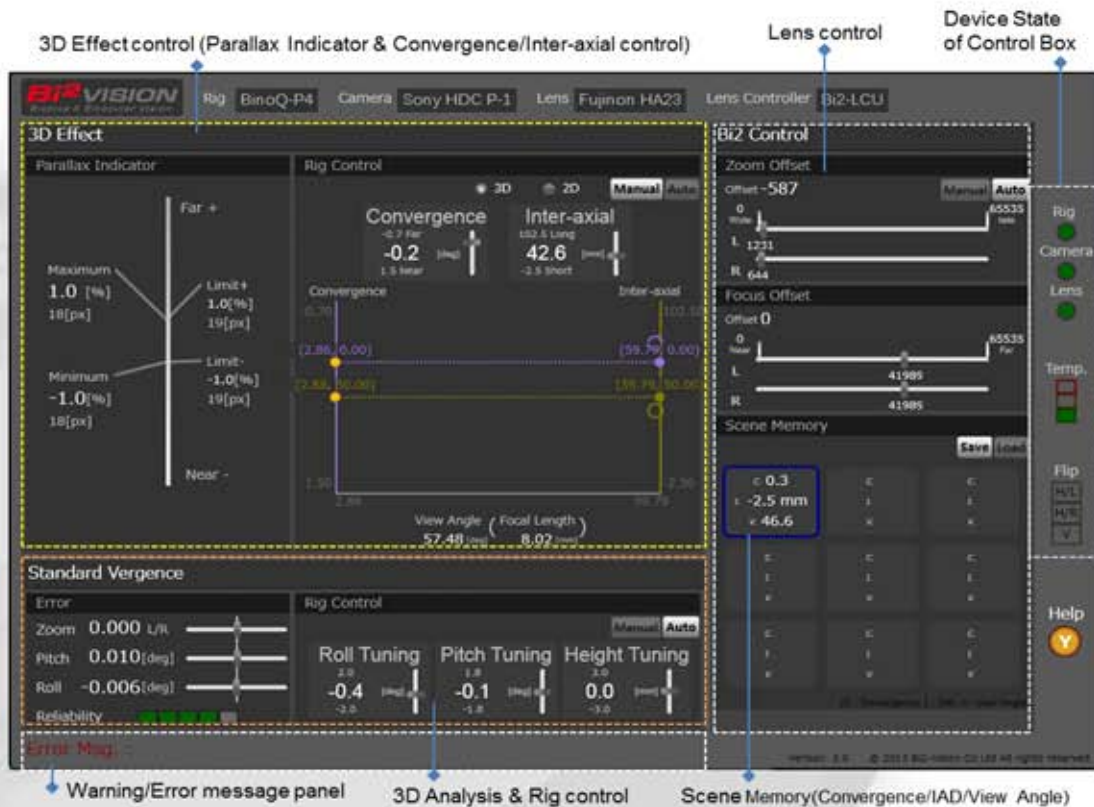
3D Effect control (Parallax Indicator & Convergence/Inter-axial control)

Lens control

Device State of Control Box

Bi2VISION

Rig BinoQ-P4 Camera Sony HDC P-1 Lens Fujinon HA23 Lens Controller Bi2-LCU

3D Effect

Parallax Indicator

Far +

Maximum
1.0 [%]
18[px]

Limit+
1.0[%]
19[px]

Minimum
-1.0[%]
18[px]

Limit-
-1.0[%]
19[px]

Near -

Rig Control

3D 2D Manual Auto

Convergence
-0.7 Far
-0.2 [deg]
1.5 Near

Inter-axial
102.5 Long
42.6 [mm]
-2.5 Short

Convergence

Inter-axial

(2.86, 0.00)

(59.79, 0.00)

(2.86, 50.00)

(59.79, 50.00)

View Angle 57.48 [deg] ( Focal Length 8.02 [mm] )

Bi2 Control

Zoom Offset

Offset -587

Manual Auto

0 Wide

65535 Tele

L 1231

R 644

Focus Offset

Offset 0

0 Near

65535 Far

L 41985

R 41985

Scene Memory

Save Load

C 0.3
I -2.5 mm
V 46.6

C
I
V

C
I
V

C
I
V

C
I
V

C
I
V

C
I
V

C
I
V

Rig

Camera

Lens

Temp.

Flip

H/L

H/R

V

Help

Y

Standard Vergence

Error

Zoom 0.000 L/R

Pitch 0.010[deg]

Roll -0.006[deg]

Reliability

Rig Control

Manual Auto

Roll Tuning
2.0
-0.4 [deg]
-2.0

Pitch Tuning
1.0
-0.1 [deg]
-1.0

Height Tuning
3.0
0.0 [mm]
-3.0

Error Msg. :

Version 3.0 © 2013 Bi2-Vision Co Ltd All rights reserved

Warning/Error message panel

3D Analysis & Rig control

Scene Memory(Convergence/IAD/View Angle)